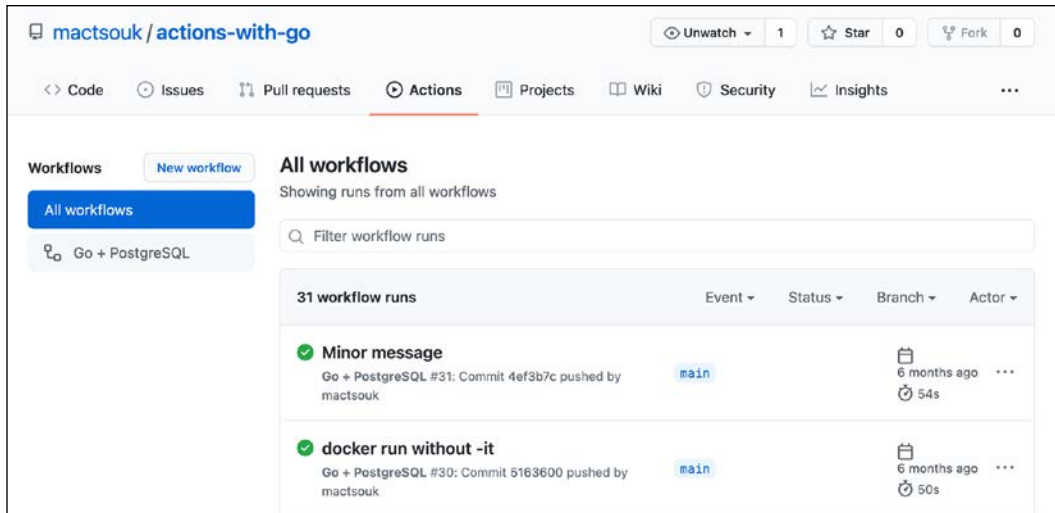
mactsouk / actions-with-go

Unwatch 1 Star 0 Fork 0

Code Issues Pull requests Actions Projects Wiki Security Insights ...

Workflows New workflow

All workflows

Go + PostgreSQL

All workflows

Showing runs from all workflows

Filter workflow runs

31 workflow runs

Event Status Branch Actor

Minor message

Go + PostgreSQL #31: Commit 4ef3b7c pushed by mactsouk

main

6 months ago ...

54s

docker run without -it

Go + PostgreSQL #30: Commit 5163600 pushed by mactsouk

main

6 months ago ...

50s